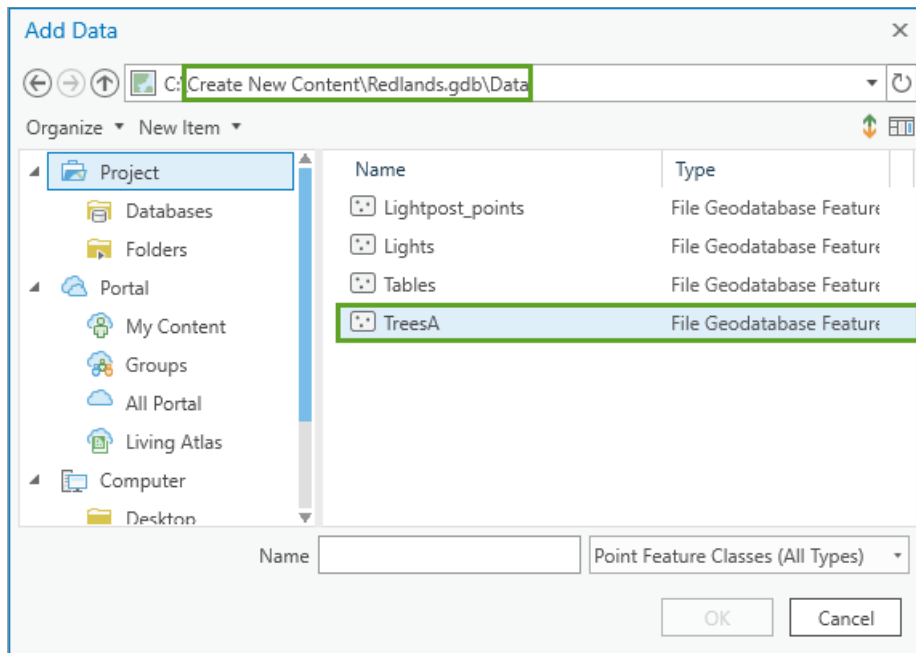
Add Data

×

C: Create New Content\Redlands.gdb\Data

Organize ▾ New Item ▾

Project

Databases

Folders

Portal

My Content

Groups

All Portal

Living Atlas

Computer

Desktop

| Name | Type |
|---|---|
| Lightpost_points | File Geodatabase Feature |
| Lights | File Geodatabase Feature |
| Tables | File Geodatabase Feature |
| TreesA | File Geodatabase Feature |

Name

Point Feature Classes (All Types)

OK

Cancel